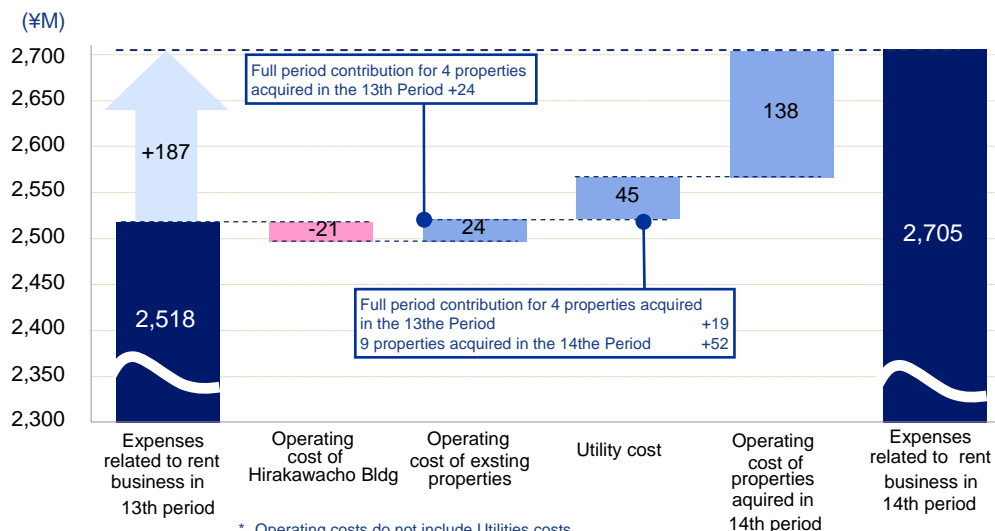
(¥M)

2,700
2,650
2,600
2,550
2,500
2,450
2,400
2,350
2,300

+187

2,518

Full period contribution for 4 properties acquired in the 13th Period +24

-21

24

45

Full period contribution for 4 properties acquired in the 13the Period +19
9 properties acquired in the 14the Period +52

138

2,705

Expenses related to rent business in 13th period

Operating cost of Hirakawacho Bldg

Operating cost of exsting properties

Utility cost

Operating cost of properties aquired in 14th period

Expenses related to rent business in 14th period

* Operating costs do not include Utilities costs